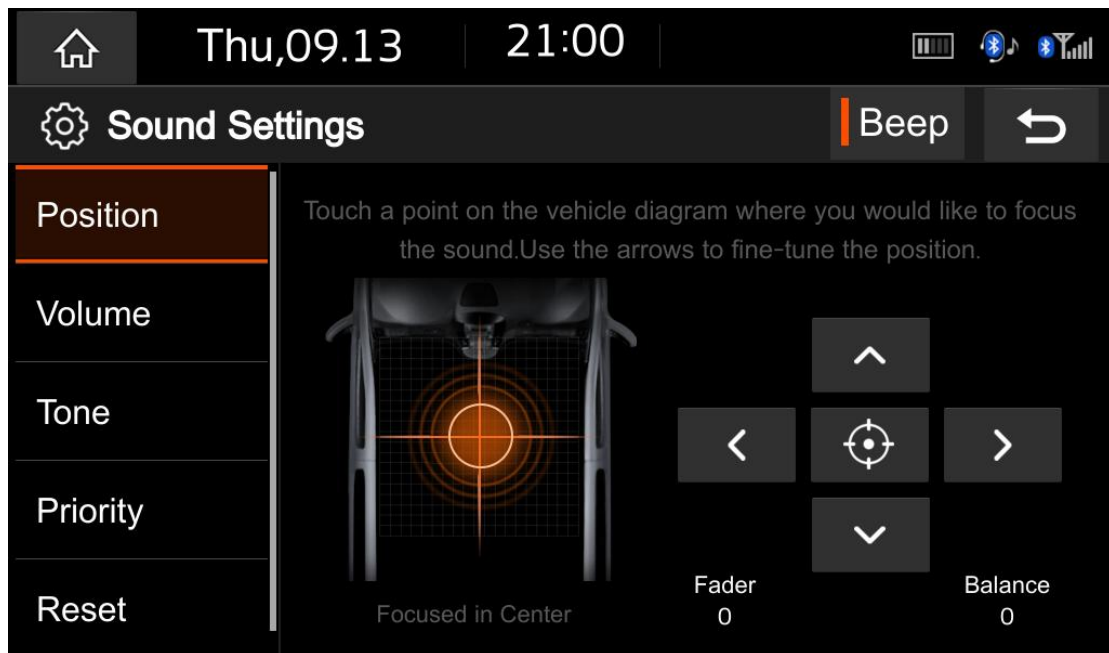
Thu,09.13 21:00

Sound Settings

Beep

Position

Volume

Tone

Priority

Reset

Touch a point on the vehicle diagram where you would like to focus the sound.Use the arrows to fine-tune the position.

Focused in Center

Fader
0

Balance
0